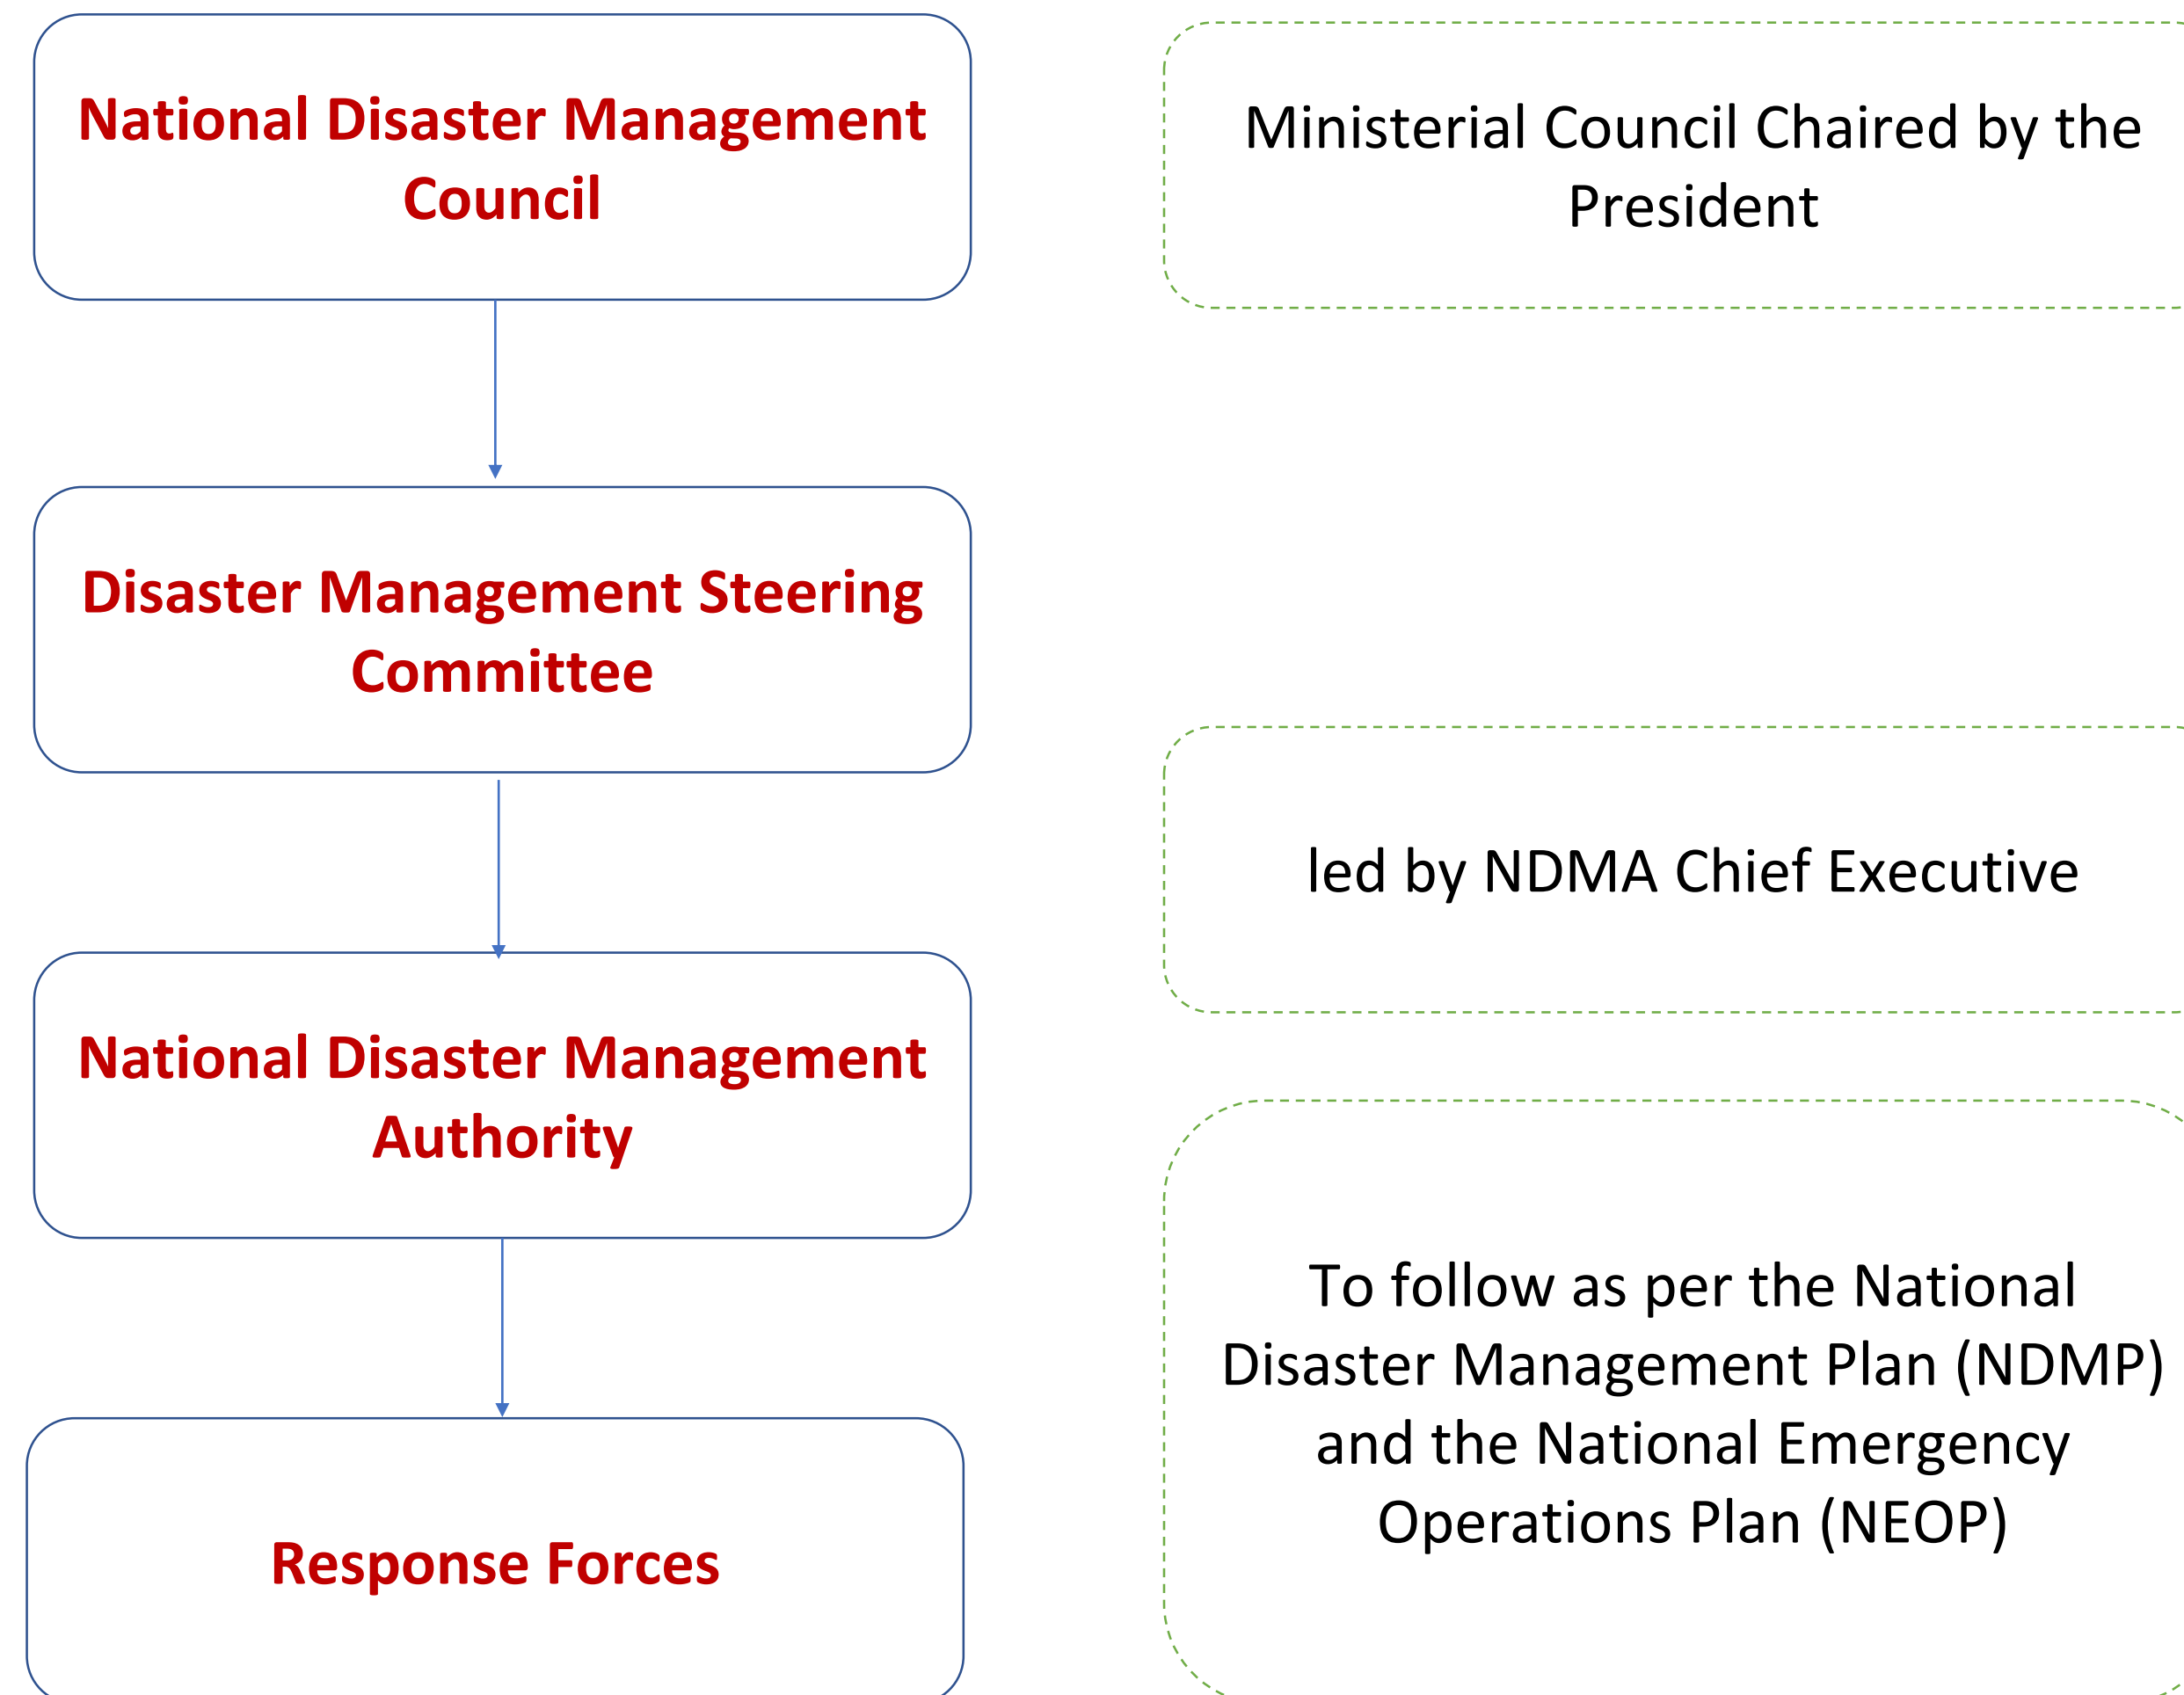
National Disaster Management Council

Ministerial Council Chaired by the President

Disaster Management Steering Committee

led by NDMA Chief Executive

National Disaster Management Authority

To follow as per the National Disaster Management Plan (NDMP) and the National Emergency Operations Plan (NEOP)

Response Forces